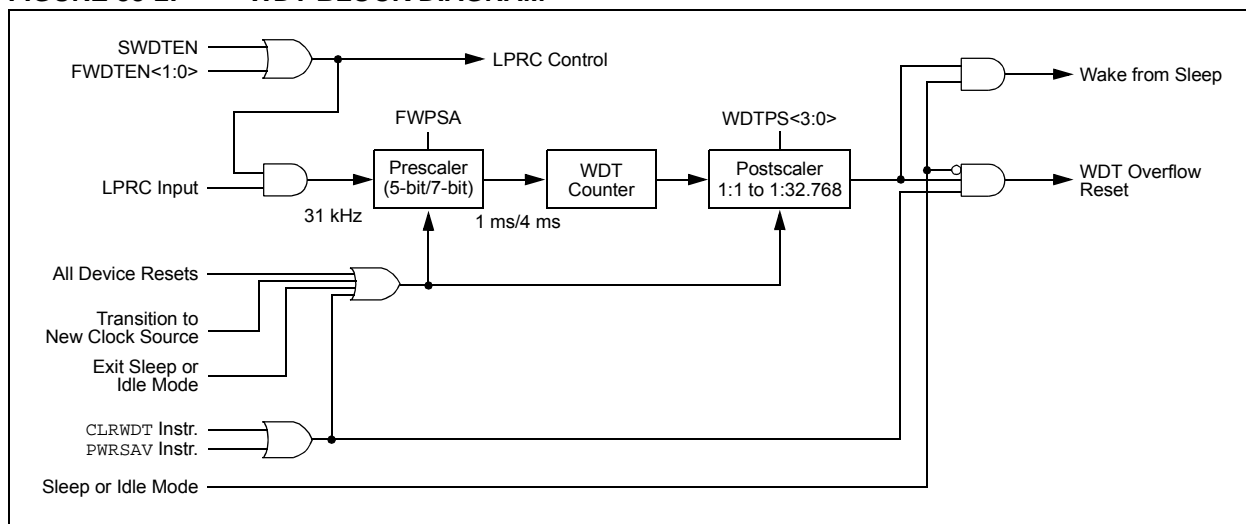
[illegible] WDT BLOCK DIAGRAM

SWDTEN
FWDTEN<1:0>
LPRC Control
FWPSA
WDTPS<3:0>
Wake from Sleep
LPRC Input
Prescaler (5-bit/7-bit)
WDT Counter
Postscaler 1:1 to 1:32.768
WDT Overflow Reset
31 kHz
1 ms/4 ms
All Device Resets
Transition to New Clock Source
Exit Sleep or Idle Mode
CLRWDT Instr.
PWRSAV Instr.
Sleep or Idle Mode